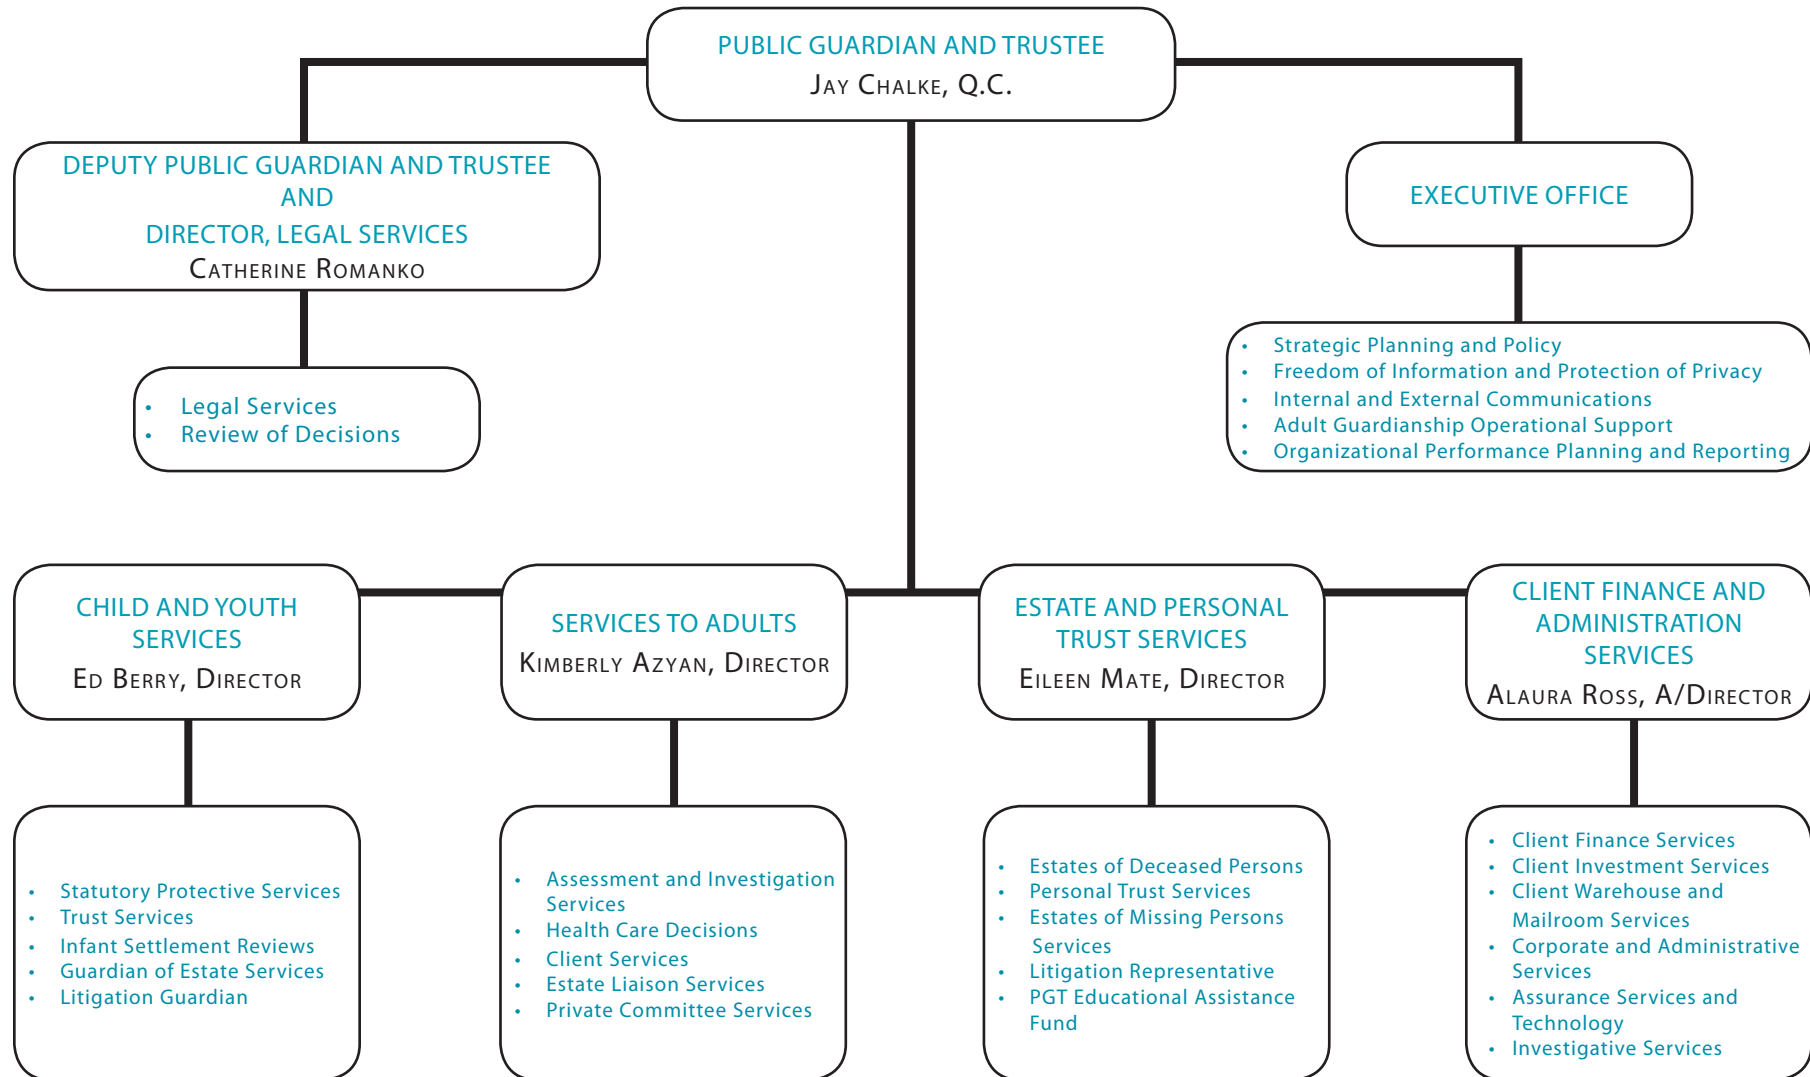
PUBLIC GUARDIAN AND TRUSTEE
Jay Chalke, Q.C.

DEPUTY PUBLIC GUARDIAN AND TRUSTEE
AND
DIRECTOR, LEGAL SERVICES
Catherine Romanko

- Legal Services
- Review of Decisions

EXECUTIVE OFFICE

- Strategic Planning and Policy
- Freedom of Information and Protection of Privacy
- Internal and External Communications
- Adult Guardianship Operational Support
- Organizational Performance Planning and Reporting

CHILD AND YOUTH SERVICES
Ed Berry, Director

- Statutory Protective Services
- Trust Services
- Infant Settlement Reviews
- Guardian of Estate Services
- Litigation Guardian

SERVICES TO ADULTS
Kimberly Azyan, Director

- Assessment and Investigation Services
- Health Care Decisions
- Client Services
- Estate Liaison Services
- Private Committee Services

ESTATE AND PERSONAL TRUST SERVICES
Eileen Mate, Director

- Estates of Deceased Persons
- Personal Trust Services
- Estates of Missing Persons Services
- Litigation Representative
- PGT Educational Assistance Fund

CLIENT FINANCE AND ADMINISTRATION SERVICES
Alaura Ross, A/Director

- Client Finance Services
- Client Investment Services
- Client Warehouse and Mailroom Services
- Corporate and Administrative Services
- Assurance Services and Technology
- Investigative Services